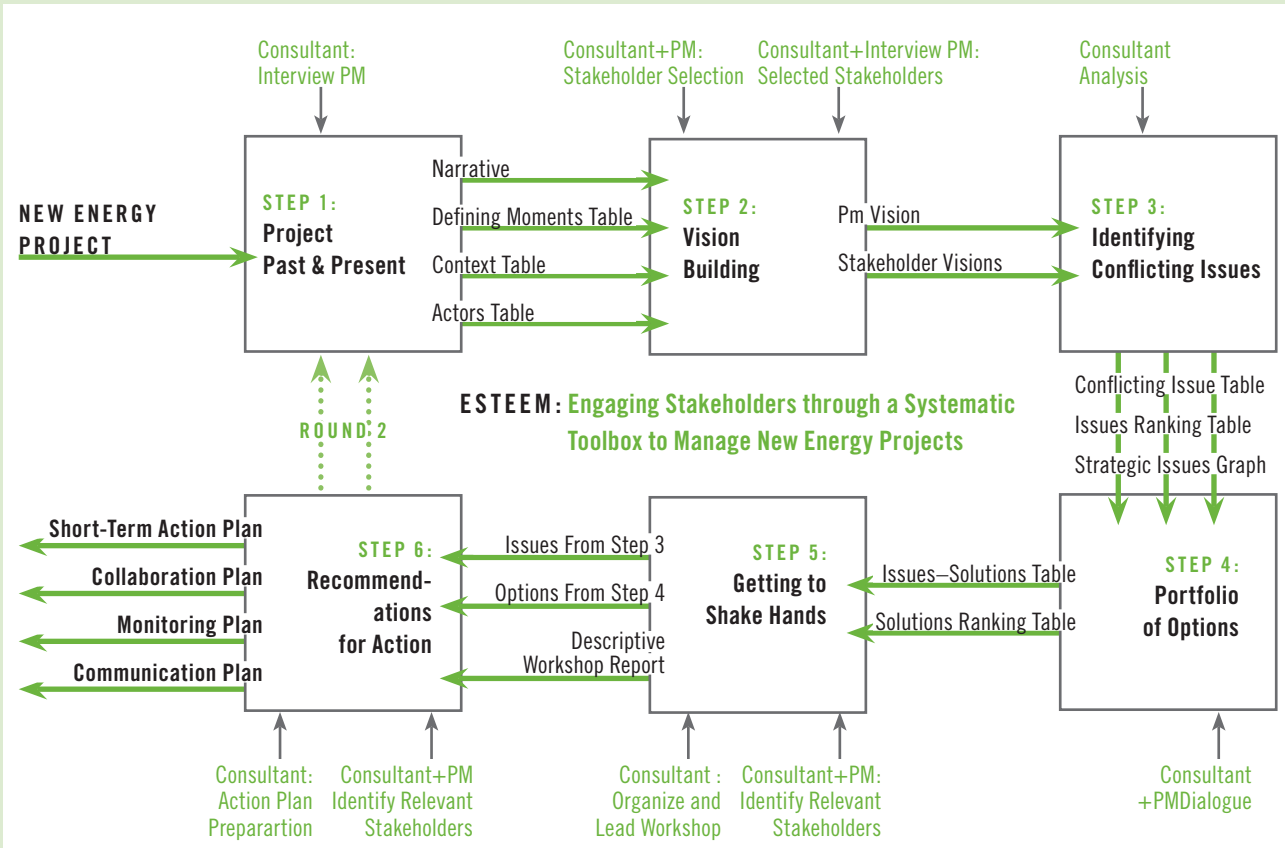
Consultant: Interview PM

Consultant+PM: Stakeholder Selection

Consultant+Interview PM: Selected Stakeholders

Consultant Analysis

NEW ENERGY PROJECT

STEP 1: Project Past & Present

Narrative

Defining Moments Table

Context Table

Actors Table

STEP 2: Vision Building

Pm Vision

Stakeholder Visions

STEP 3: Identifying Conflicting Issues

Conflicting Issue Table

Issues Ranking Table

Strategic Issues Graph

ROUND 2

ESTEEM: Engaging Stakeholders through a Systematic Toolbox to Manage New Energy Projects

Short-Term Action Plan

Collaboration Plan

Monitoring Plan

Communication Plan

STEP 6: Recommendations for Action

Issues From Step 3

Options From Step 4

Descriptive Workshop Report

STEP 5: Getting to Shake Hands

Issues–Solutions Table

Solutions Ranking Table

STEP 4: Portfolio of Options

Consultant: Action Plan Preparartion

Consultant+PM Identify Relevant Stakeholders

Consultant : Organize and Lead Workshop

Consultant+PM: Identify Relevant Stakeholders

Consultant +PMDialogue